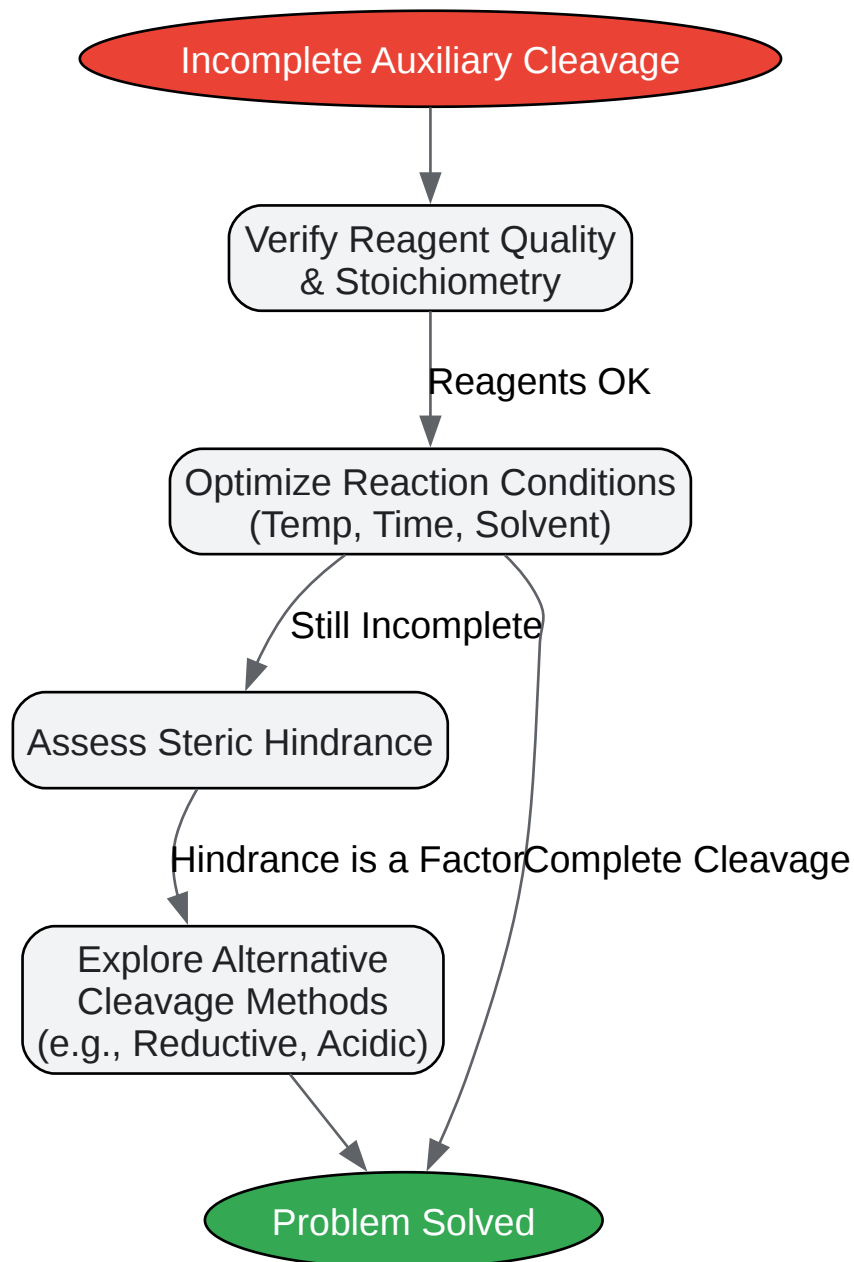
Incomplete Auxiliary Cleavage

Verify Reagent Quality & Stoichiometry

Reagents OK

Optimize Reaction Conditions (Temp, Time, Solvent)

Still Incomplete

Assess Steric Hindrance

Hindrance is a Factor

Complete Cleavage

Explore Alternative Cleavage Methods (e.g., Reductive, Acidic)

Problem Solved